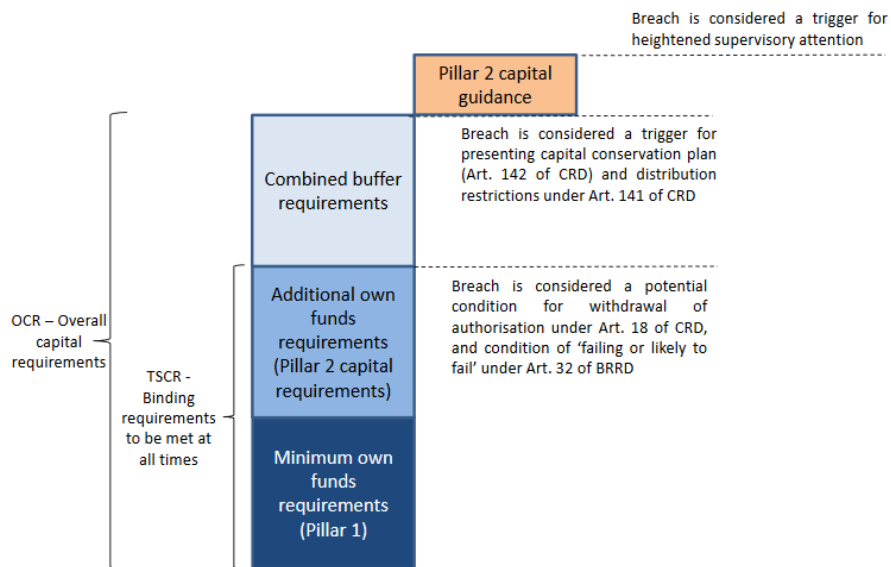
Breach is considered a trigger for heightened supervisory attention

Pillar 2 capital guidance

Combined buffer requirements

Breach is considered a trigger for presenting capital conservation plan (Art. 142 of CRD) and distribution restrictions under Art. 141 of CRD

OCR – Overall capital requirements

Additional own funds requirements (Pillar 2 capital requirements)

Breach is considered a potential condition for withdrawal of authorisation under Art. 18 of CRD, and condition of 'failing or likely to fail' under Art. 32 of BRRD

TSCR - Binding requirements to be met at all times

Minimum own funds requirements (Pillar 1)